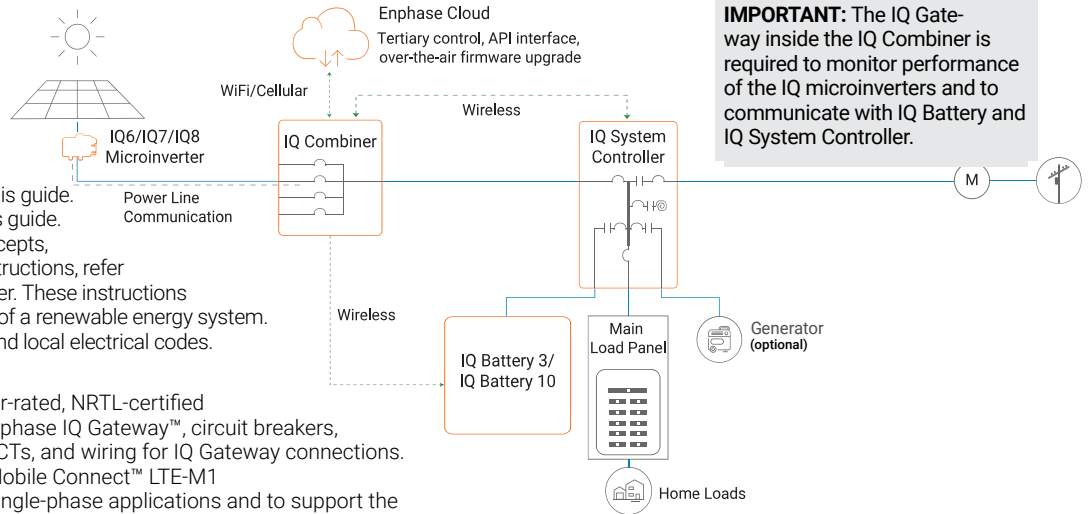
Enphase Cloud

Tertiary control, API interface, over-the-air firmware upgrade

IMPORTANT: The IQ Gateway inside the IQ Combiner is required to monitor performance of the IQ microinverters and to communicate with IQ Battery and IQ System Controller.

WiFi/Cellular

Wireless

IQ6/IQ7/IQ8 Microinverter

IQ Combiner

IQ System Controller

M

is guide.
s guide.
cepts,
ructions, refer
er. These instructions
of a renewable energy system.
nd local electrical codes.

Power Line Communication

Wireless

IQ Battery 3/ IQ Battery 10

Main Load Panel

Generator (optional)

r-rated, NRTL-certified
phase IQ Gateway™, circuit breakers,
CTs, and wiring for IQ Gateway connections.
Mobile Connect™ LTE-M1
ngle-phase applications and to support the

Home Loads